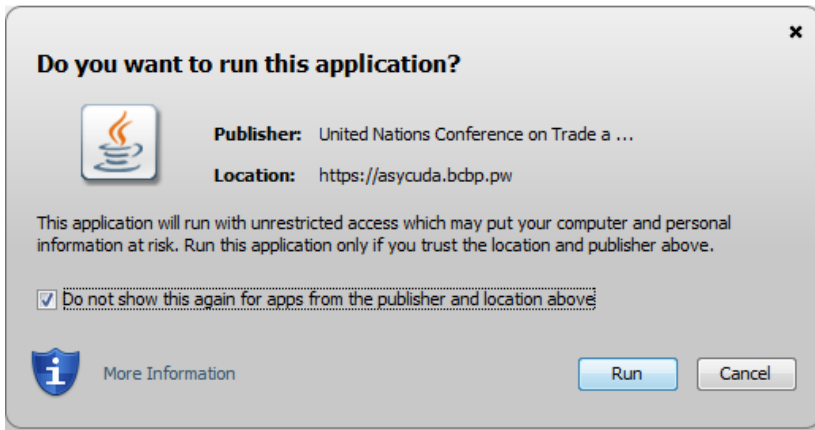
×

Do you want to run this application?

Publisher: United Nations Conference on Trade a ...

Location: https://asycuda.bcbp.pw

This application will run with unrestricted access which may put your computer and personal information at risk. Run this application only if you trust the location and publisher above.

Do not show this again for apps from the publisher and location above

More Information

Run

Cancel